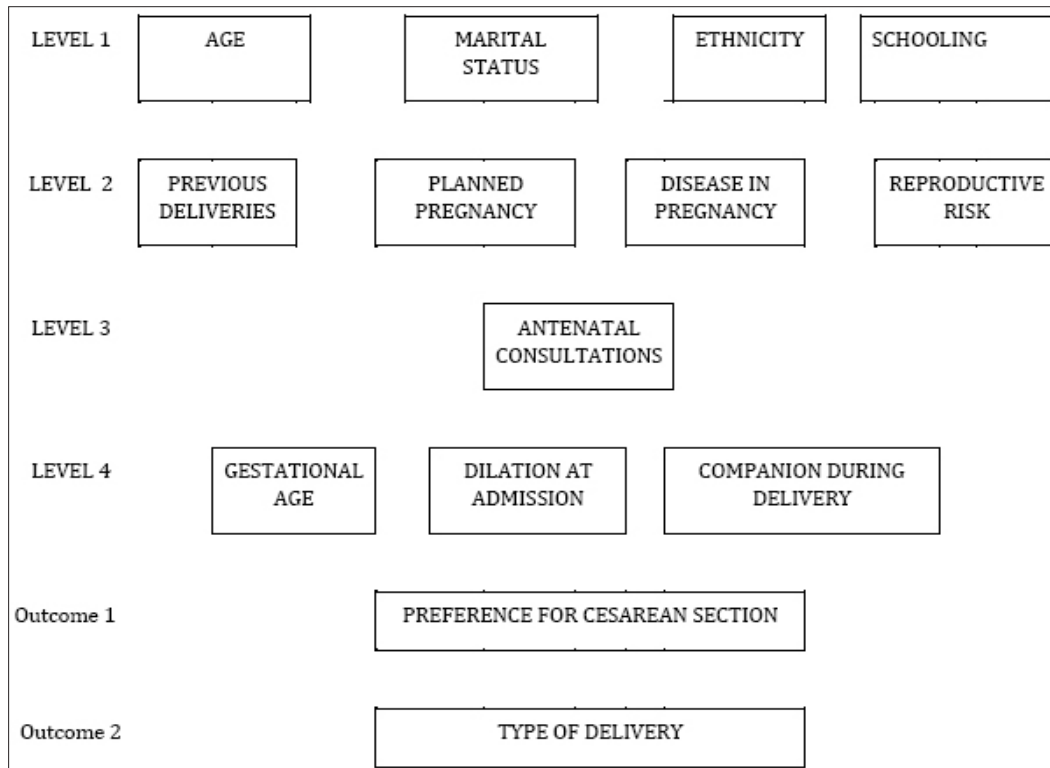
LEVEL 1
AGE
MARITAL STATUS
ETHNICITY
SCHOOLING

LEVEL 2
PREVIOUS DELIVERIES
PLANNED PREGNANCY
DISEASE IN PREGNANCY
REPRODUCTIVE RISK

LEVEL 3
ANTENATAL CONSULTATIONS

LEVEL 4
GESTATIONAL AGE
DILATION AT ADMISSION
COMPANION DURING DELIVERY

Outcome 1
PREFERENCE FOR CESAREAN SECTION

Outcome 2
TYPE OF DELIVERY